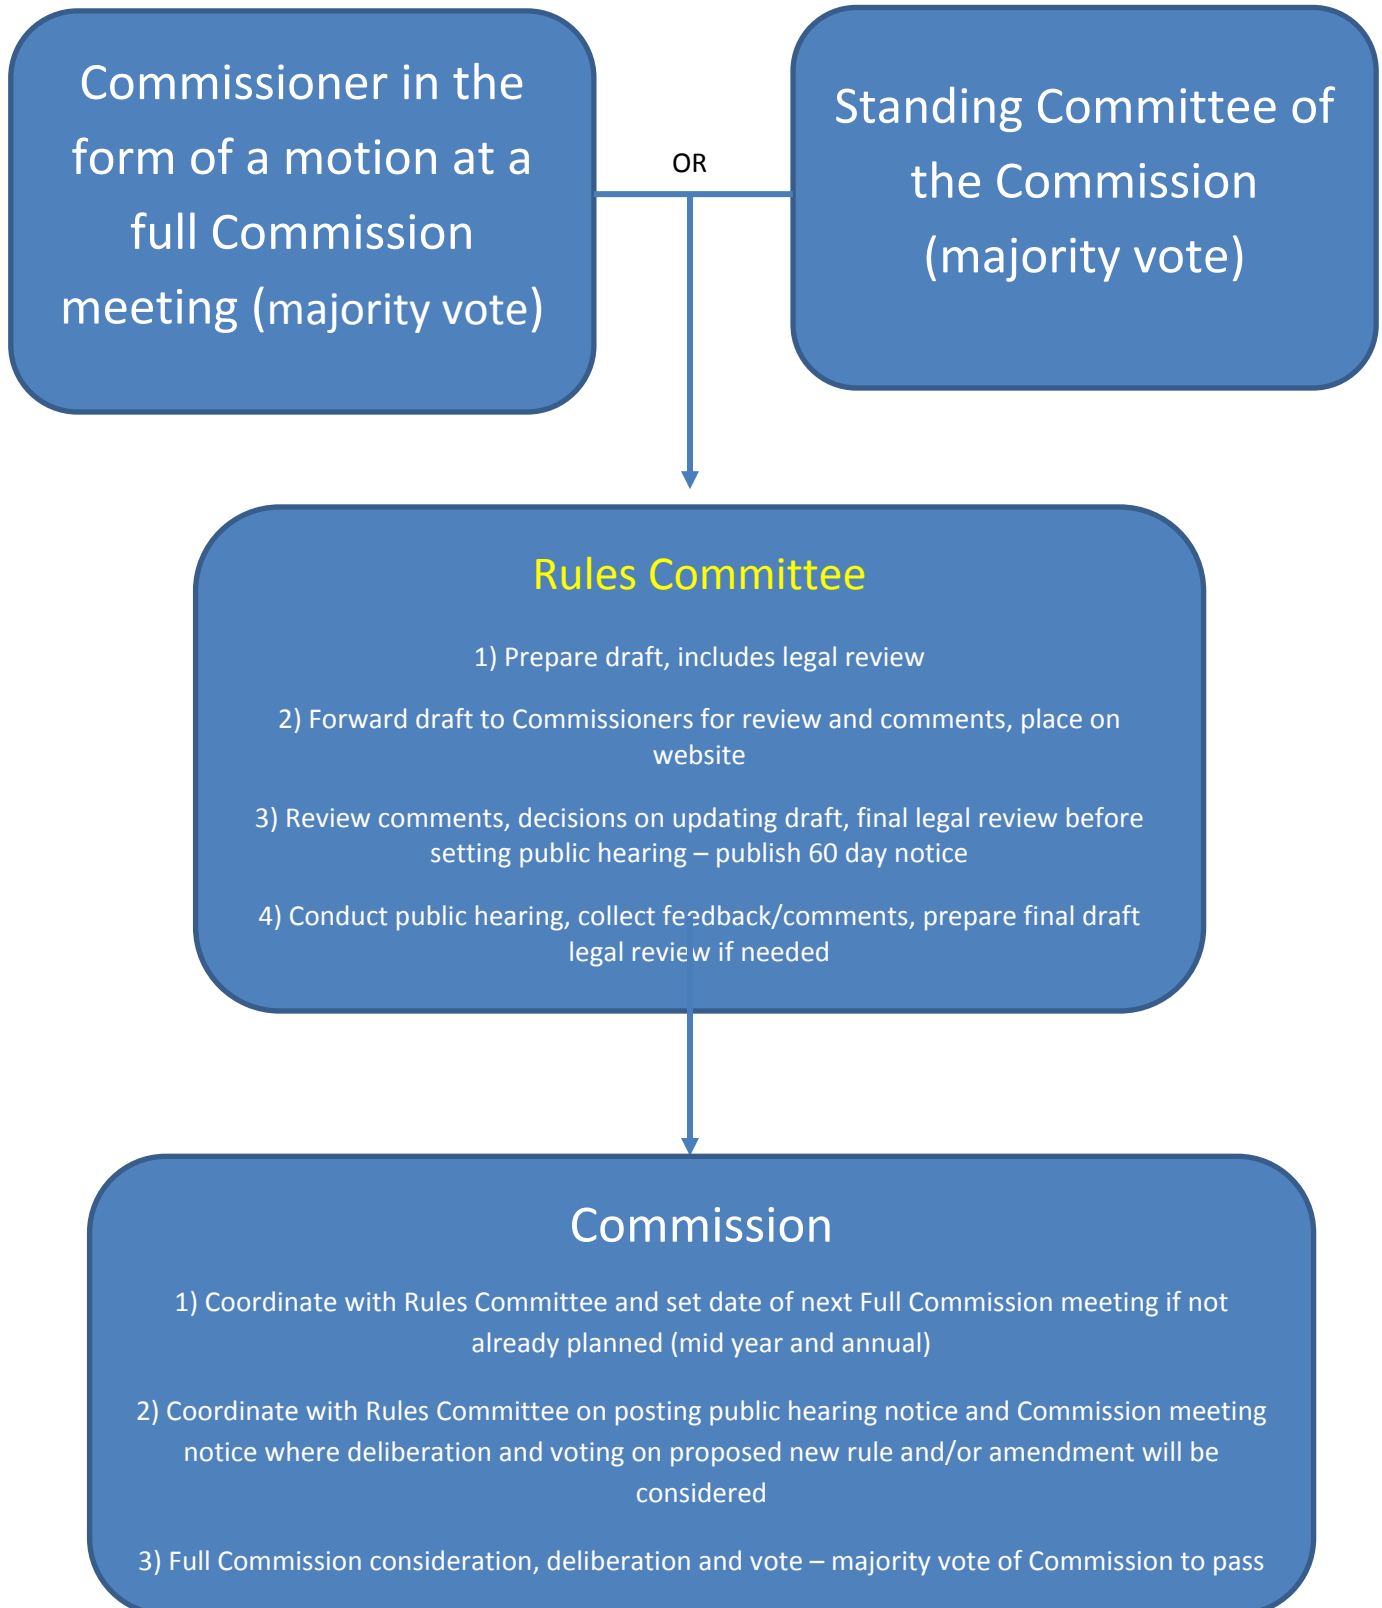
Commissioner in the form of a motion at a full Commission meeting (majority vote)

OR

Standing Committee of the Commission (majority vote)

Rules Committee

1) Prepare draft, includes legal review

2) Forward draft to Commissioners for review and comments, place on website

3) Review comments, decisions on updating draft, final legal review before setting public hearing – publish 60 day notice

4) Conduct public hearing, collect feedback/comments, prepare final draft legal review if needed

Commission

1) Coordinate with Rules Committee and set date of next Full Commission meeting if not already planned (mid year and annual)

2) Coordinate with Rules Committee on posting public hearing notice and Commission meeting notice where deliberation and voting on proposed new rule and/or amendment will be considered

3) Full Commission consideration, deliberation and vote – majority vote of Commission to pass